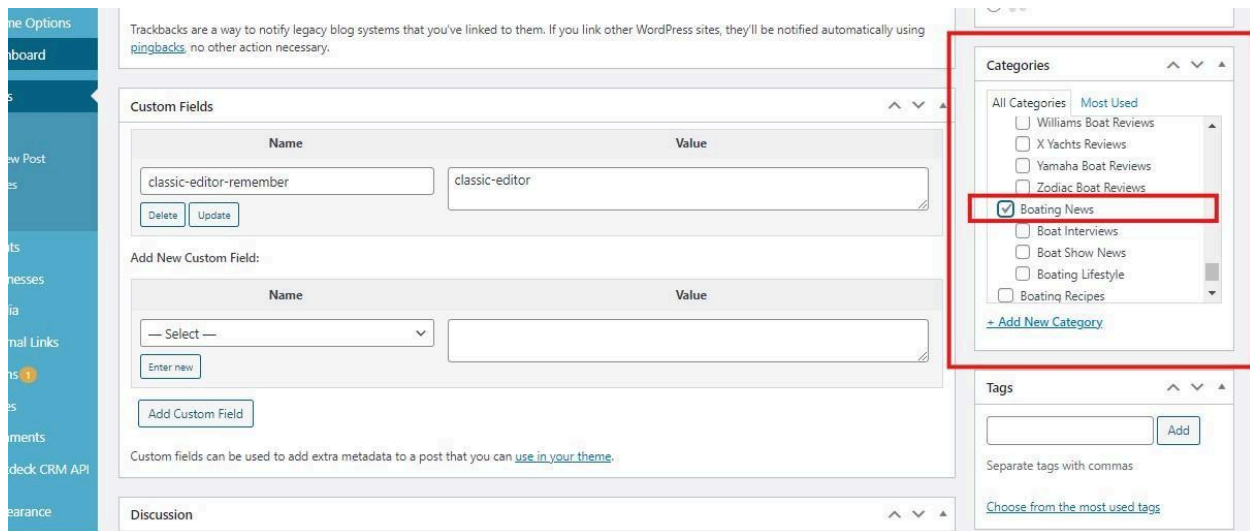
me Options
hboard
s
w Post
es
ts
nesses
ia
nal Links
ns 1
s
ments
deck CRM API
earance

Trackbacks are a way to notify legacy blog systems that you've linked to them. If you link other WordPress sites, they'll be notified automatically using pingbacks, no other action necessary.

Custom Fields

| Name | Value |
|---|---|
| classic-editor-remember | classic-editor |

Delete Update

Add New Custom Field:

| Name | Value |
|---|---|
| — Select — | |

Enter new

Add Custom Field

Custom fields can be used to add extra metadata to a post that you can use in your theme.

Discussion

Categories

All Categories Most Used

Williams Boat Reviews
X Yachts Reviews
Yamaha Boat Reviews
Zodiac Boat Reviews
Boating News
Boat Interviews
Boat Show News
Boating Lifestyle
Boating Recipes

+ Add New Category

Tags

Add

Separate tags with commas

Choose from the most used tags